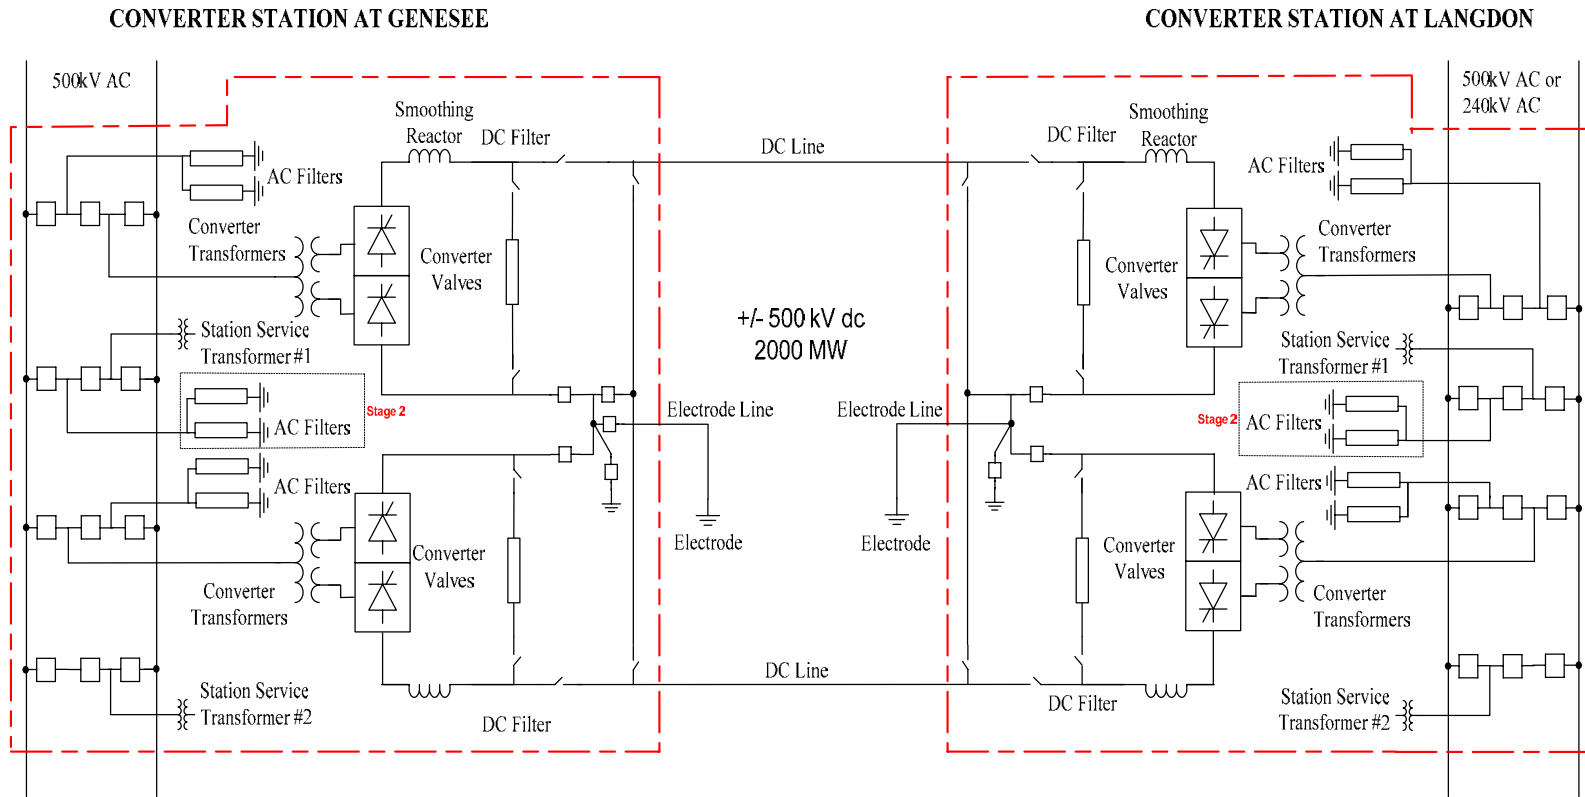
CONVERTER STATION AT GENESEE

CONVERTER STATION AT LANGDON

500kV AC

Smoothing Reactor

DC Filter

AC Filters

Converter Transformers

Converter Valves

Station Service Transformer #1

Stage 2

AC Filters

AC Filters

Converter Valves

Converter Transformers

Station Service Transformer #2

DC Filter

DC Line

+/- 500 kV dc
2000 MW

Electrode Line

Electrode

Electrode Line

Electrode

DC Line

DC Filter

Smoothing Reactor

500kV AC or 240kV AC

AC Filters

Converter Transformers

Converter Valves

Station Service Transformer #1

Stage 2

AC Filters

AC Filters

Converter Valves

Converter Transformers

DC Filter

Station Service Transformer #2